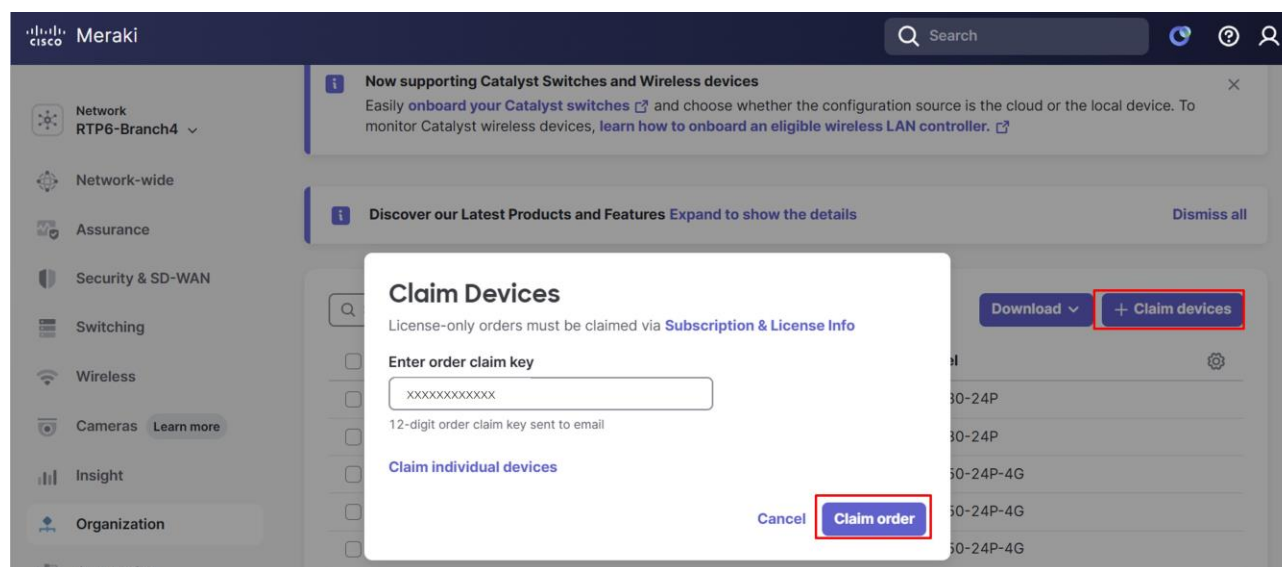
cisco Meraki

Search

Network
RTP6-Branch4

Network-wide

Assurance

Security & SD-WAN

Switching

Wireless

Cameras Learn more

Insight

Organization

Now supporting Catalyst Switches and Wireless devices
Easily onboard your Catalyst switches and choose whether the configuration source is the cloud or the local device. To monitor Catalyst wireless devices, learn how to onboard an eligible wireless LAN controller.

Discover our Latest Products and Features Expand to show the details

Dismiss all

Download

+ Claim devices

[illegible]l

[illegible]30-24P

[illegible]30-24P

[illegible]50-24P-4G

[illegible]50-24P-4G

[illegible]50-24P-4G

Claim Devices

License-only orders must be claimed via Subscription & License Info

Enter order claim key

XXXXXXXXXXXX

12-digit order claim key sent to email

Claim individual devices

Cancel

Claim order